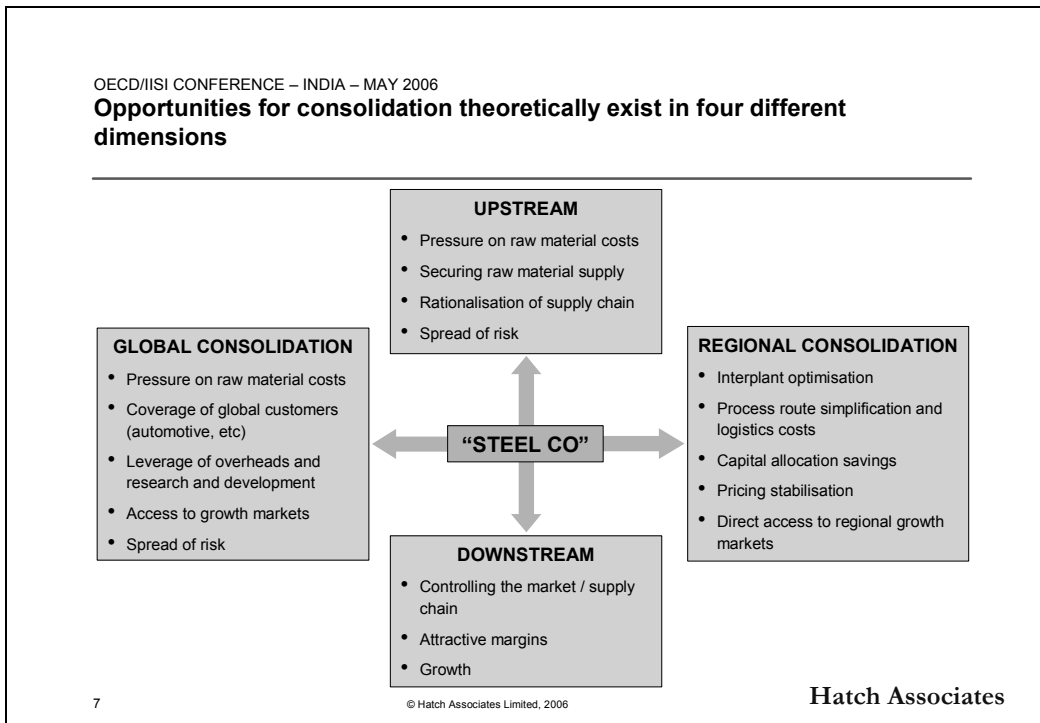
OECD/IISI CONFERENCE – INDIA – MAY 2006
**Opportunities for consolidation theoretically exist in four different dimensions**

UPSTREAM
- Pressure on raw material costs
- Securing raw material supply
- Rationalisation of supply chain
- Spread of risk

GLOBAL CONSOLIDATION
- Pressure on raw material costs
- Coverage of global customers (automotive, etc)
- Leverage of overheads and research and development
- Access to growth markets
- Spread of risk

"STEEL CO"

REGIONAL CONSOLIDATION
- Interplant optimisation
- Process route simplification and logistics costs
- Capital allocation savings
- Pricing stabilisation
- Direct access to regional growth markets

DOWNSTREAM
- Controlling the market / supply chain
- Attractive margins
- Growth

7

© Hatch Associates Limited, 2006

Hatch Associates